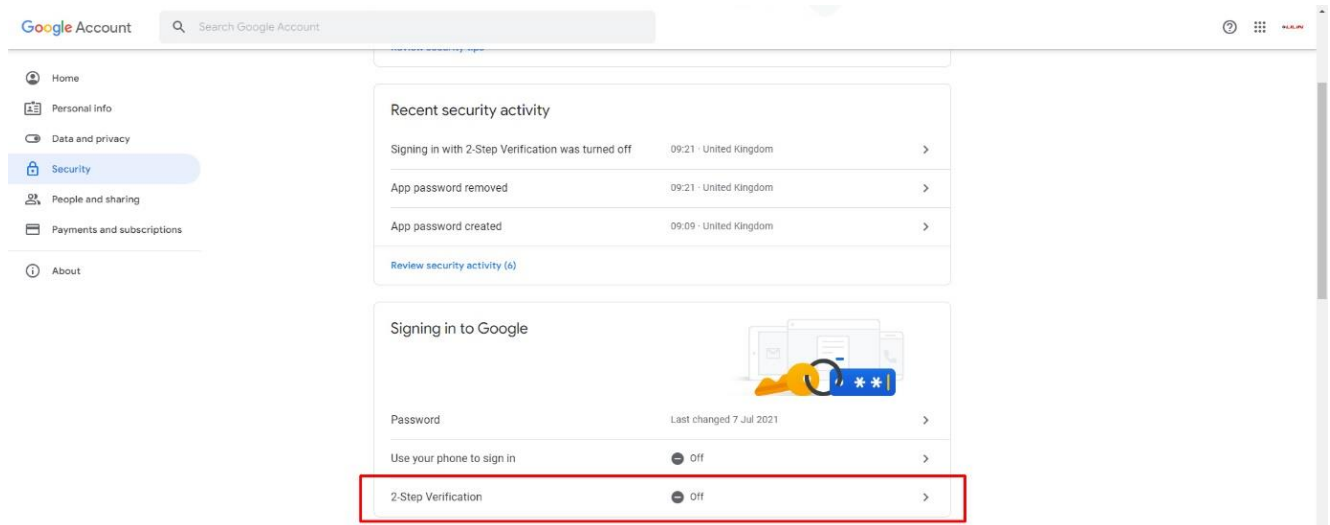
Google Account

Search Google Account

Home
Personal info
Data and privacy
Security
People and sharing
Payments and subscriptions
About

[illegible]

Recent security activity

Signing in with 2-Step Verification was turned off 09:21 · United Kingdom

App password removed 09:21 · United Kingdom

App password created 09:09 · United Kingdom

Review security activity (6)

Signing in to Google

Password Last changed 7 Jul 2021

Use your phone to sign in Off

2-Step Verification Off